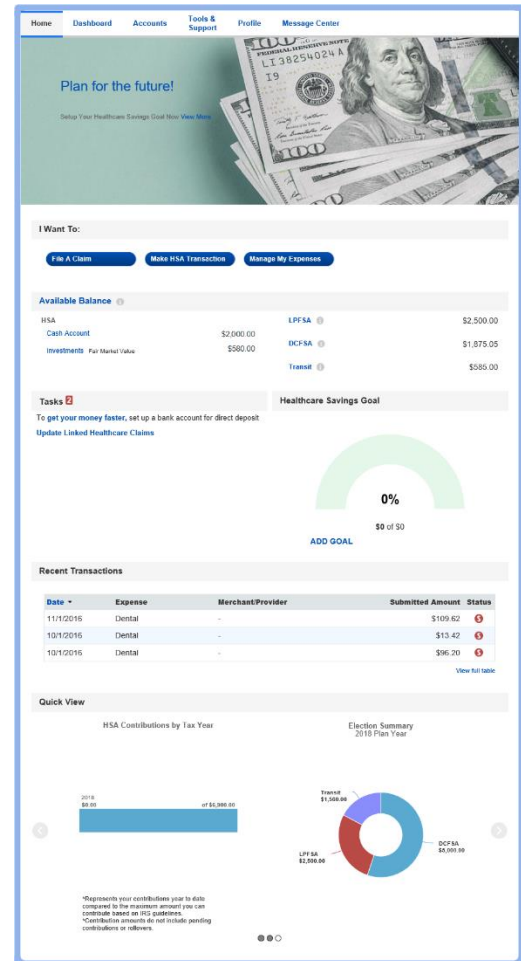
Home Dashboard Accounts Tools & Support Profile Message Center

Plan for the future!

Setup Your Healthcare Savings Goal Now View More

I Want To:

File A Claim Make HSA Transaction Manage My Expenses

Available Balance

HSA

Cash Account $2,000.00

Investments Fair Market Value $580.00

LPFSA $2,500.00

DCFSA $1,875.05

Transit $585.00

Tasks 2

To get your money faster, set up a bank account for direct deposit

Update Linked Healthcare Claims

Healthcare Savings Goal

0%

$0 of $0

ADD GOAL

Recent Transactions

| Date | Expense | Merchant/Provider | Submitted Amount | Status |
|---|---|---|---|---|
| 11/1/2016 | Dental | - | $109.62 | |
| 10/1/2016 | Dental | - | $13.42 | |
| 10/1/2016 | Dental | - | $96.20 | |

View full table

Quick View

HSA Contributions by Tax Year

2018
$0.00
of $6,900.00

Election Summary
2018 Plan Year

Transit
$1,500.00

LPFSA
$2,500.00

DCFSA
$5,000.00

*Represents your contributions year to date compared to the maximum amount you can contribute based on IRS guidelines.
*Contribution amounts do not include pending contributions or rollovers.